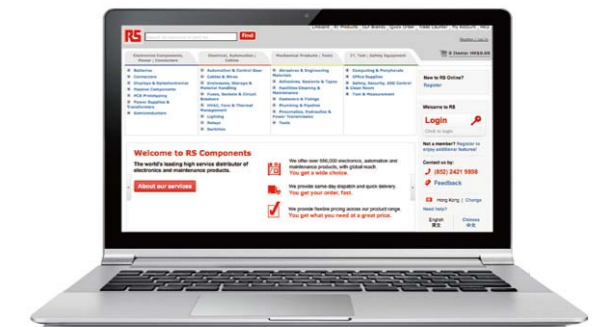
RS

Find

Electronic Components, Power / Connectors

Electrical, Automation / Cables

Mechanical Products / Tools

IT, Test / Safety Equipment

Batteries
Connectors
Displays & Optoelectronics
Passive Components
PCB Prototyping
Power Supplies & Transformers
Semiconductors

Automation & Control Gear
Cables & Wires
Enclosures, Storage & Material Handling
Fuses, Sockets & Circuit Breakers
HVAC, Fans & Thermal Management
Lighting
Relays
Switches

Abrasives & Engineering Materials
Adhesives, Sealants & Tapes
Facilities Cleaning & Maintenance
Fasteners & Fixings
Plumbing & Pipeline
Pneumatics, Hydraulics & Power Transmission
Tools

Computing & Peripherals
Office Supplies
Safety, Security, ESD Control & Clean Room
Test & Measurement

New to RS Online?
Register

Welcome to RS

Login

Click to login

Not a member? Register to enjoy additional features!

Contact us by:

(852) 2421 5858

Feedback

Hong Kong | Change

Need help?

English

Chinese

Welcome to RS Components

The world's leading high service distributor of electronics and maintenance products.

About our services

We offer over 550,000 electronics, automation and maintenance products, with global reach.
You get a wide choice.

We provide same day dispatch and quick delivery.
You get your order, fast.

We provide flexible pricing across our product range.
You get what you need at a great price.